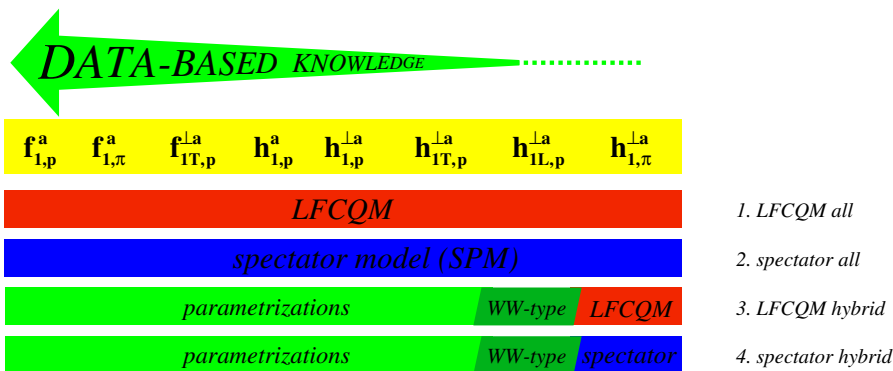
DATA-BASED KNOWLEDGE

$\mathbf{f_{1,p}^{a}}$ $\mathbf{f_{1,\pi}^{a}}$ $\mathbf{f_{1T,p}^{\perp a}}$ $\mathbf{h_{1,p}^{a}}$ $\mathbf{h_{1,p}^{\perp a}}$ $\mathbf{h_{1T,p}^{\perp a}}$ $\mathbf{h_{1L,p}^{\perp a}}$ $\mathbf{h_{1,\pi}^{\perp a}}$

LFCQM

1. LFCQM all

spectator model (SPM)

2. spectator all

parametrizations WW-type LFCQM

3. LFCQM hybrid

parametrizations WW-type spectator

4. spectator hybrid